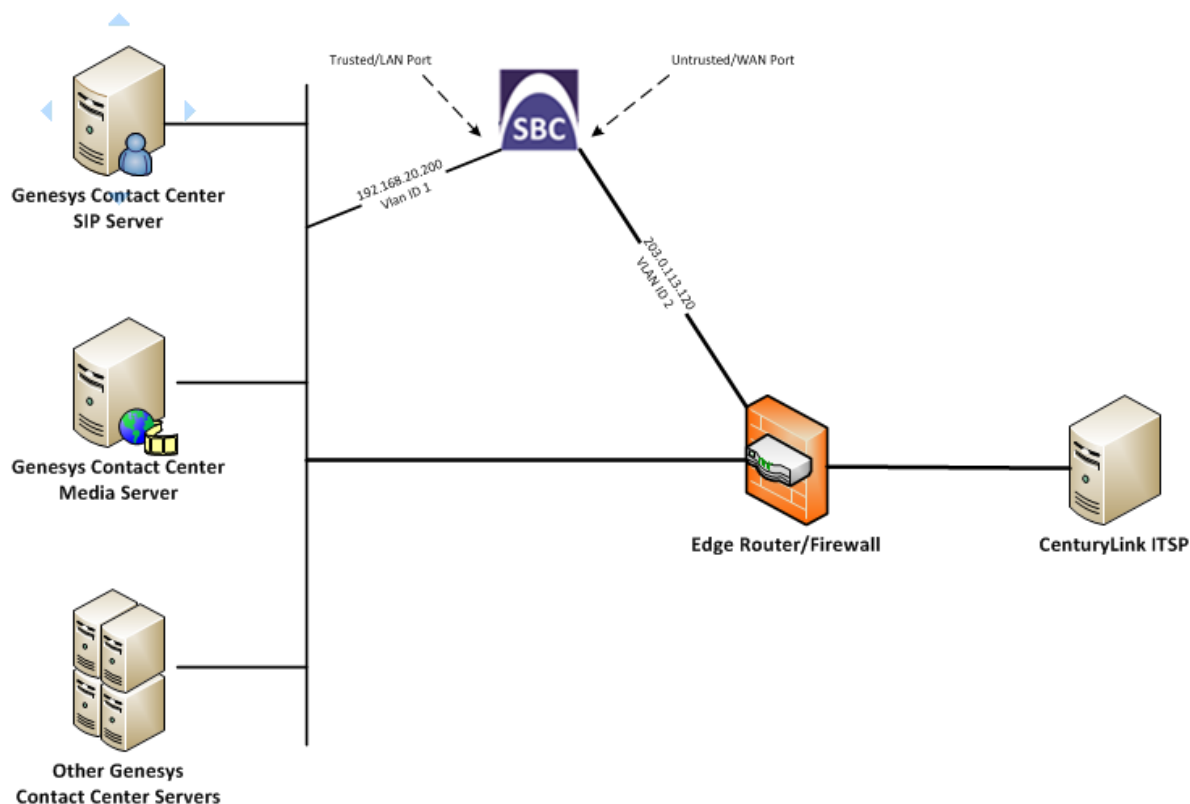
Trusted/LAN Port

Untrusted/WAN Port

SBC

Genesys Contact Center SIP Server

192.168.20.200
Vlan ID 1

203.0.113.120
VLAN ID 2

Genesys Contact Center Media Server

Edge Router/Firewall

CenturyLink ITSP

Other Genesys Contact Center Servers